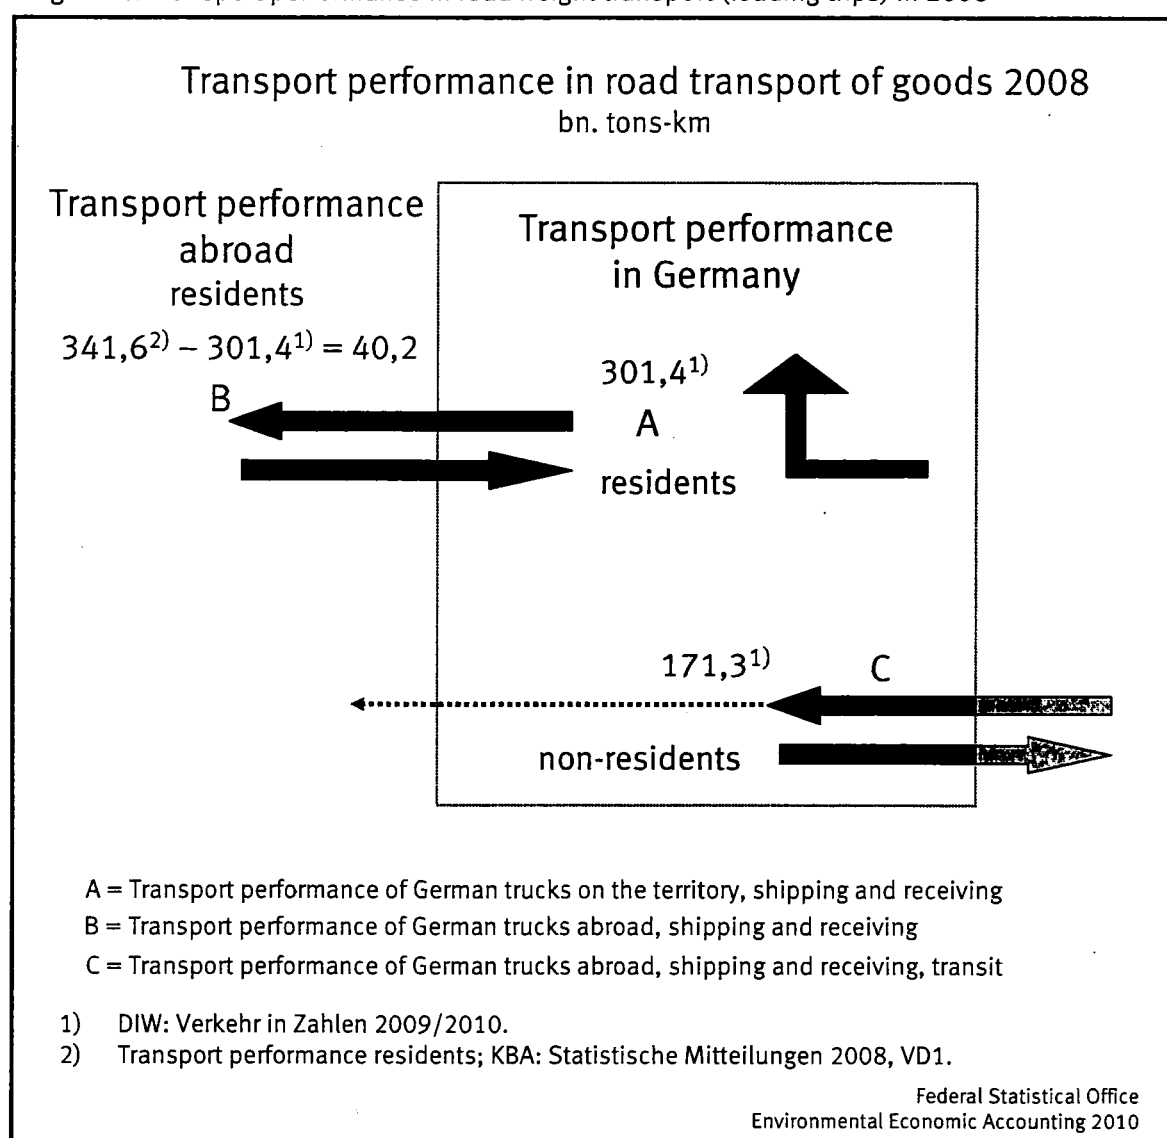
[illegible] performance in road freight transport (loading trips) in 2008

Transport performance in road transport of goods 2008
bn. tons-km

Transport performance abroad residents

$341,6^{2)} - 301,4^{1)} = 40,2$

B

Transport performance in Germany

$301,4^{1)}$

A

residents

$171,3^{1)}$

C

non-residents

A = Transport performance of German trucks on the territory, shipping and receiving

B = Transport performance of German trucks abroad, shipping and receiving

C = Transport performance of German trucks abroad, shipping and receiving, transit

1) DIW: Verkehr in Zahlen 2009/2010.
2) Transport performance residents; KBA: Statistische Mitteilungen 2008, VD1.

Federal Statistical Office
Environmental Economic Accounting 2010